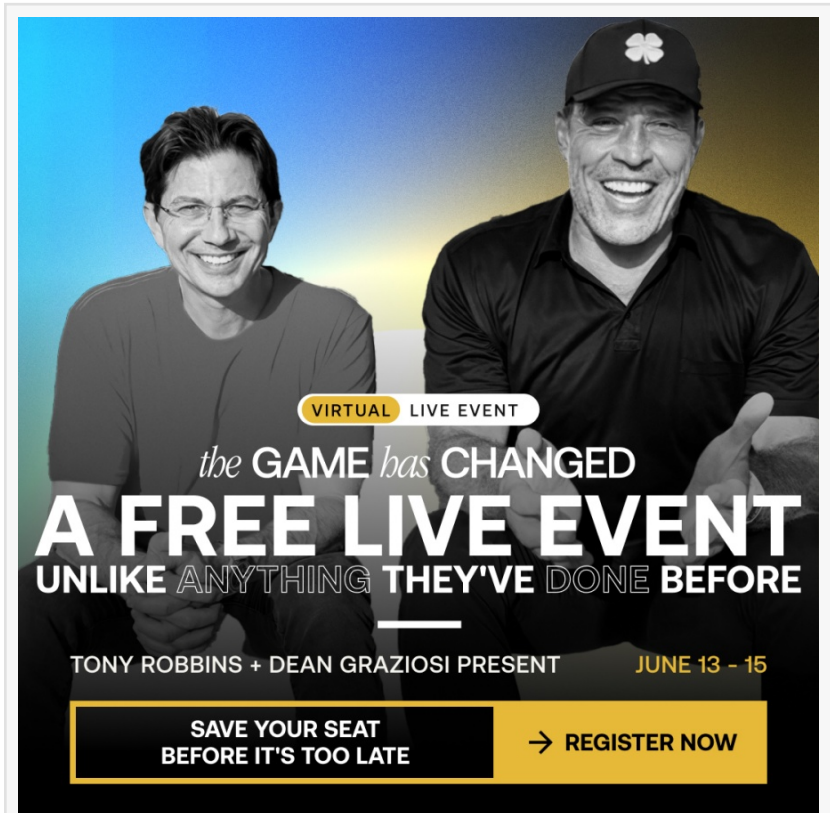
VIRTUAL LIVE EVENT

the GAME has CHANGED

A FREE LIVE EVENT

UNLIKE ANYTHING THEY'VE DONE BEFORE

TONY ROBBINS + DEAN GRAZIOSI PRESENT

JUNE 13 - 15

SAVE YOUR SEAT BEFORE IT'S TOO LATE

→ REGISTER NOW